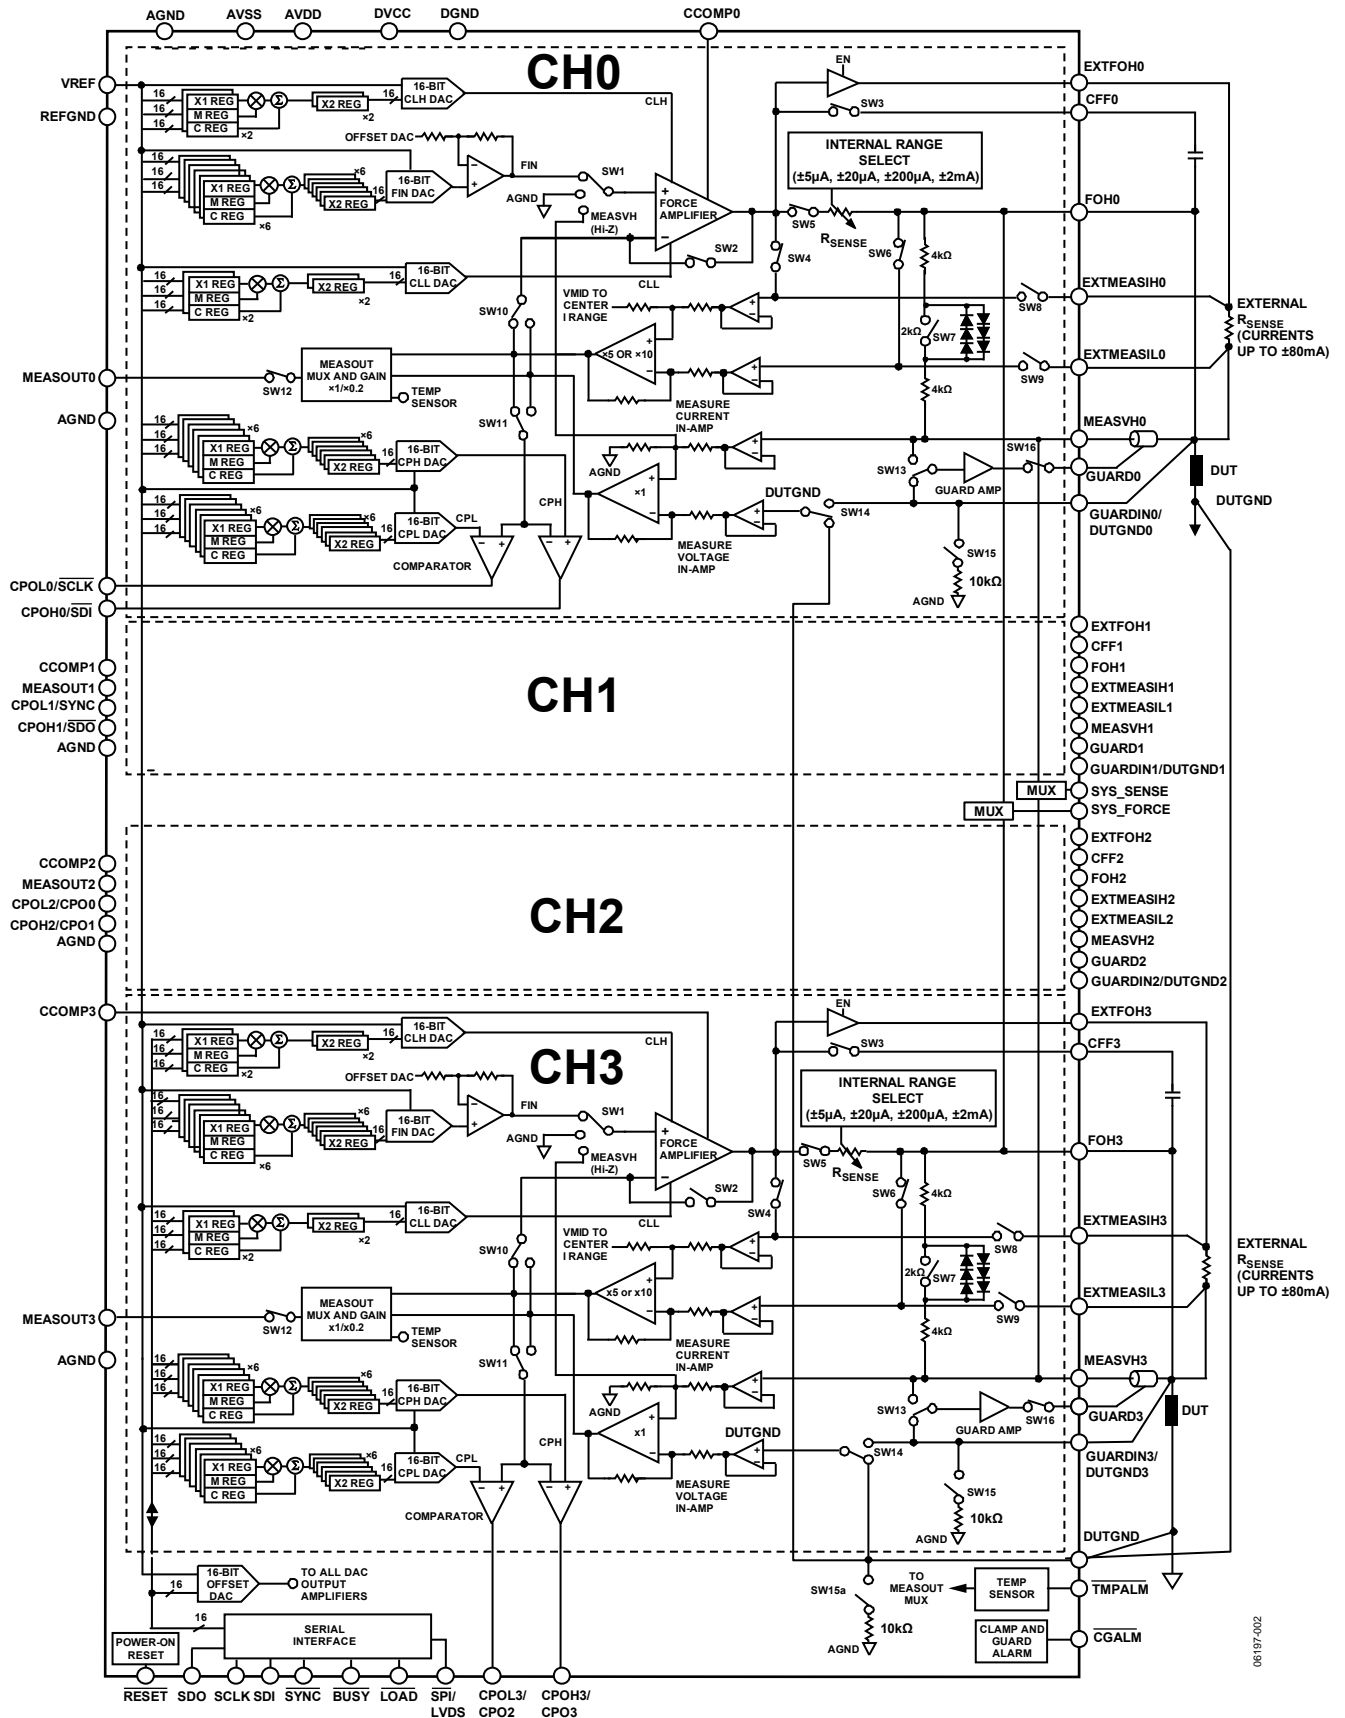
AGND AVSS AVDD DVCC DGND CCOMP0

CH0

VREF
REFGND
16 X1 REG M REG C REG ×2
X2 REG ×2
16-BIT CLH DAC
CLH
OFFSET DAC
EN
EXTFOH0
SW3
CFF0
INTERNAL RANGE SELECT (±5µA, ±20µA, ±200µA, ±2mA)
16 X1 REG M REG C REG ×6
X2 REG ×6
16-BIT FIN DAC
FIN
SW1
AGND
MEASVH (Hi-Z)
FORCE AMPLIFIER
SW5
$R_{SENSE}$
SW6
4kΩ
FOH0
SW2
SW4
16 X1 REG M REG C REG ×2
X2 REG ×2
16-BIT CLL DAC
CLL
VMID TO CENTER I RANGE
SW8
EXTMEASIH0
EXTERNAL $R_{SENSE}$ (CURRENTS UP TO ±80mA)
SW10
×5 OR ×10
2kΩ
SW7
MEASOUT0
SW12
MEASOUT MUX AND GAIN ×1/×0.2
TEMP SENSOR
SW9
EXTMEASIL0
MEASURE CURRENT IN-AMP
4kΩ
AGND
SW11
MEASVH0
SW16
16 X1 REG M REG C REG ×6
X2 REG ×6
16-BIT CPH DAC
AGND
SW13
GUARD AMP
GUARD0
DUT
×1
DUTGND
CPH
DUTGND
16 X1 REG M REG C REG ×6
X2 REG ×6
16-BIT CPL DAC
CPL
SW14
GUARDIN0/ DUTGND0
MEASURE VOLTAGE IN-AMP
COMPARATOR
SW15
10kΩ
CPOL0/$\overline{SCLK}$
CPOH0/$\overline{SDI}$
AGND

EXTFOH1
CFF1
FOH1
EXTMEASIH1
EXTMEASIL1
MEASVH1
GUARD1
GUARDIN1/DUTGND1

CCOMP1
MEASOUT1
CPOL1/SYNC
CPOH1/$\overline{SDO}$
AGND

CH1

MUX SYS_SENSE
MUX SYS_FORCE

CCOMP2
MEASOUT2
CPOL2/CPO0
CPOH2/CPO1
AGND

CH2

EXTFOH2
CFF2
FOH2
EXTMEASIH2
EXTMEASIL2
MEASVH2
GUARD2
GUARDIN2/DUTGND2

CCOMP3
EN
EXTFOH3
16 X1 REG M REG C REG ×2
X2 REG ×2
16-BIT CLH DAC
CLH
SW3
CFF3

CH3

OFFSET DAC
INTERNAL RANGE SELECT (±5µA, ±20µA, ±200µA, ±2mA)
16 X1 REG M REG C REG ×6
X2 REG ×6
16-BIT FIN DAC
FIN
SW1
AGND
MEASVH (Hi-Z)
FORCE AMPLIFIER
SW5
$R_{SENSE}$
SW6
4kΩ
FOH3
SW2
SW4
16 X1 REG M REG C REG ×2
X2 REG ×2
16-BIT CLL DAC
CLL
VMID TO CENTER I RANGE
SW8
EXTMEASIH3
EXTERNAL $R_{SENSE}$ (CURRENTS UP TO ±80mA)
SW10
x5 or x10
2kΩ
SW7
MEASOUT3
SW12
MEASOUT MUX AND GAIN x1/x0.2
TEMP SENSOR
SW9
EXTMEASIL3
MEASURE CURRENT IN-AMP
4kΩ
AGND
SW11
MEASVH3
16 X1 REG M REG C REG ×6
X2 REG ×6
16-BIT CPH DAC
AGND
SW13
GUARD AMP
SW16
GUARD3
DUT
x1
DUTGND
CPH
16 X1 REG M REG C REG ×6
X2 REG ×6
16-BIT CPL DAC
CPL
SW14
GUARDIN3/ DUTGND3
MEASURE VOLTAGE IN-AMP
COMPARATOR
SW15
10kΩ
AGND
DUTGND
16-BIT OFFSET DAC
16
TO ALL DAC OUTPUT AMPLIFIERS
SW15a
TO MEASOUT MUX
TEMP SENSOR
$\overline{TMPALM}$
16
SERIAL INTERFACE
10kΩ
AGND
CLAMP AND GUARD ALARM
$\overline{CGALM}$
POWER-ON RESET
06197-002
$\overline{RESET}$ SDO SCLK SDI $\overline{SYNC}$ $\overline{BUSY}$ $\overline{LOAD}$ SPI/ LVDS CPOL3/ CPO2 CPOH3/ CPO3